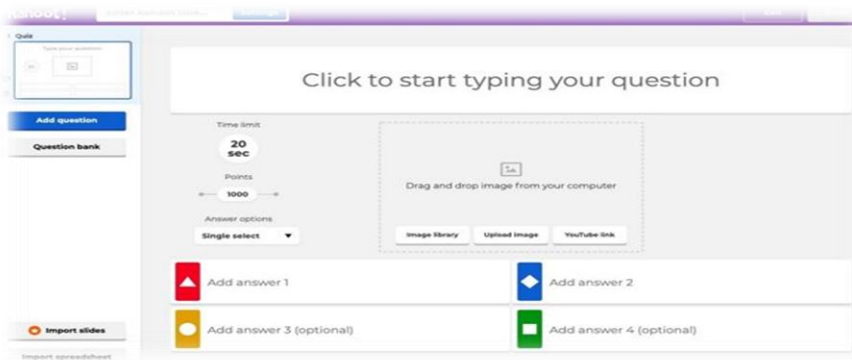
Kahoot! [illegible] Settings Exit

1 Quiz
Type your question

Add question
Question bank

Click to start typing your question

Time limit
20 sec
Points
1000
Answer options
Single select

Drag and drop image from your computer
Image library
Upload image
YouTube link

Add answer 1
Add answer 2
Add answer 3 (optional)
Add answer 4 (optional)

Import slides
Import spreadsheet